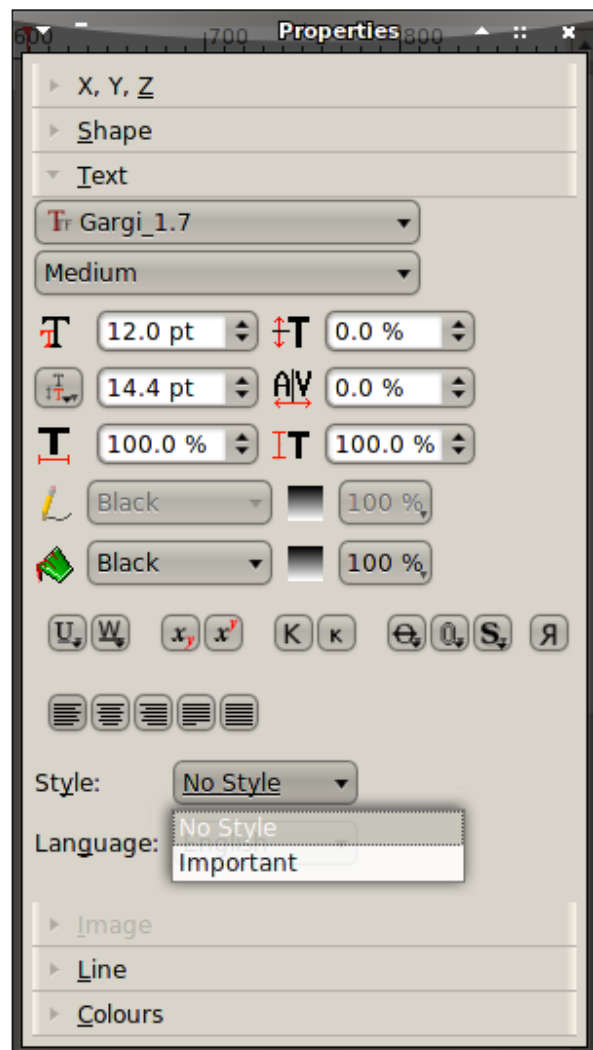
600 700 Properties 800

X, Y, Z

Shape

Text

Gargi_1.7

Medium

12.0 pt

0.0 %

14.4 pt

0.0 %

100.0 %

100.0 %

Black

100 %

Black

100 %

U W $x_y$ $x^y$ K κ S Я

Style: No Style

Language:

No Style

Important

Image

Line

Colours